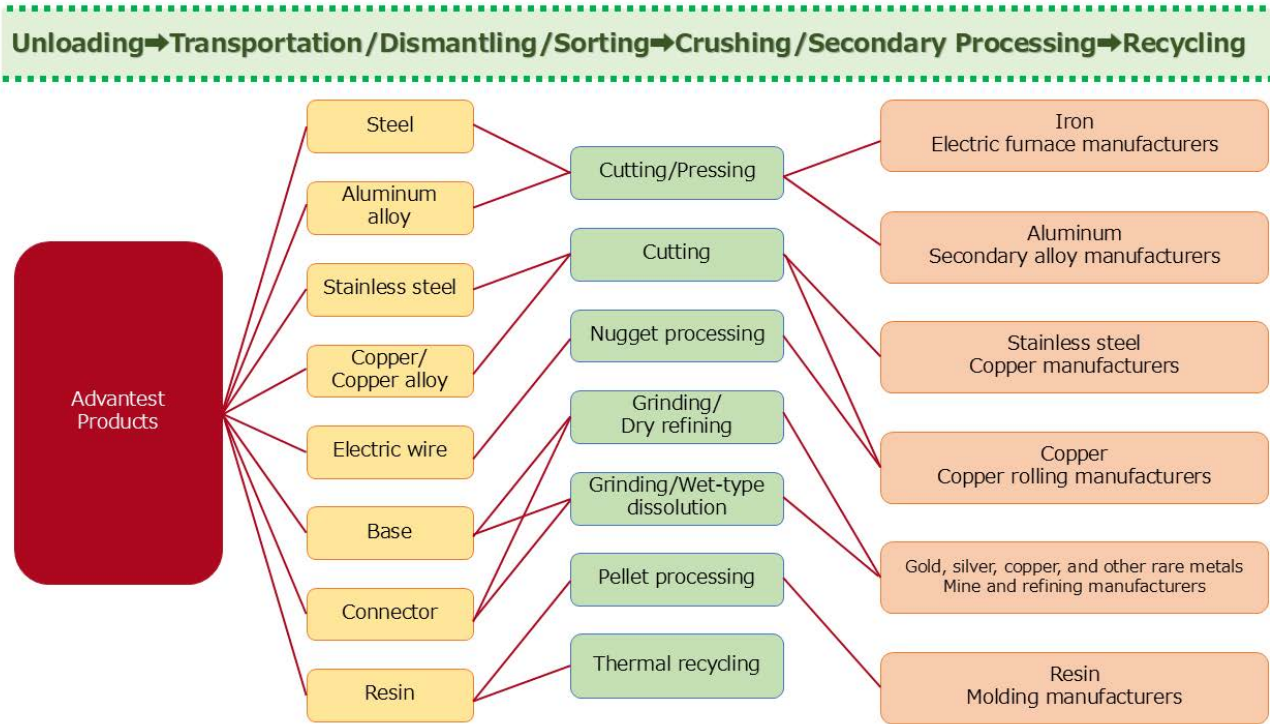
Unloading➡Transportation/Dismantling/Sorting➡Crushing/Secondary Processing➡Recycling

Advantest Products

Steel

Aluminum alloy

Stainless steel

Copper/ Copper alloy

Electric wire

Base

Connector

Resin

Cutting/Pressing

Cutting

Nugget processing

Grinding/ Dry refining

Grinding/Wet-type dissolution

Pellet processing

Thermal recycling

Iron
Electric furnace manufacturers

Aluminum
Secondary alloy manufacturers

Stainless steel
Copper manufacturers

Copper
Copper rolling manufacturers

Gold, silver, copper, and other rare metals
Mine and refining manufacturers

Resin
Molding manufacturers